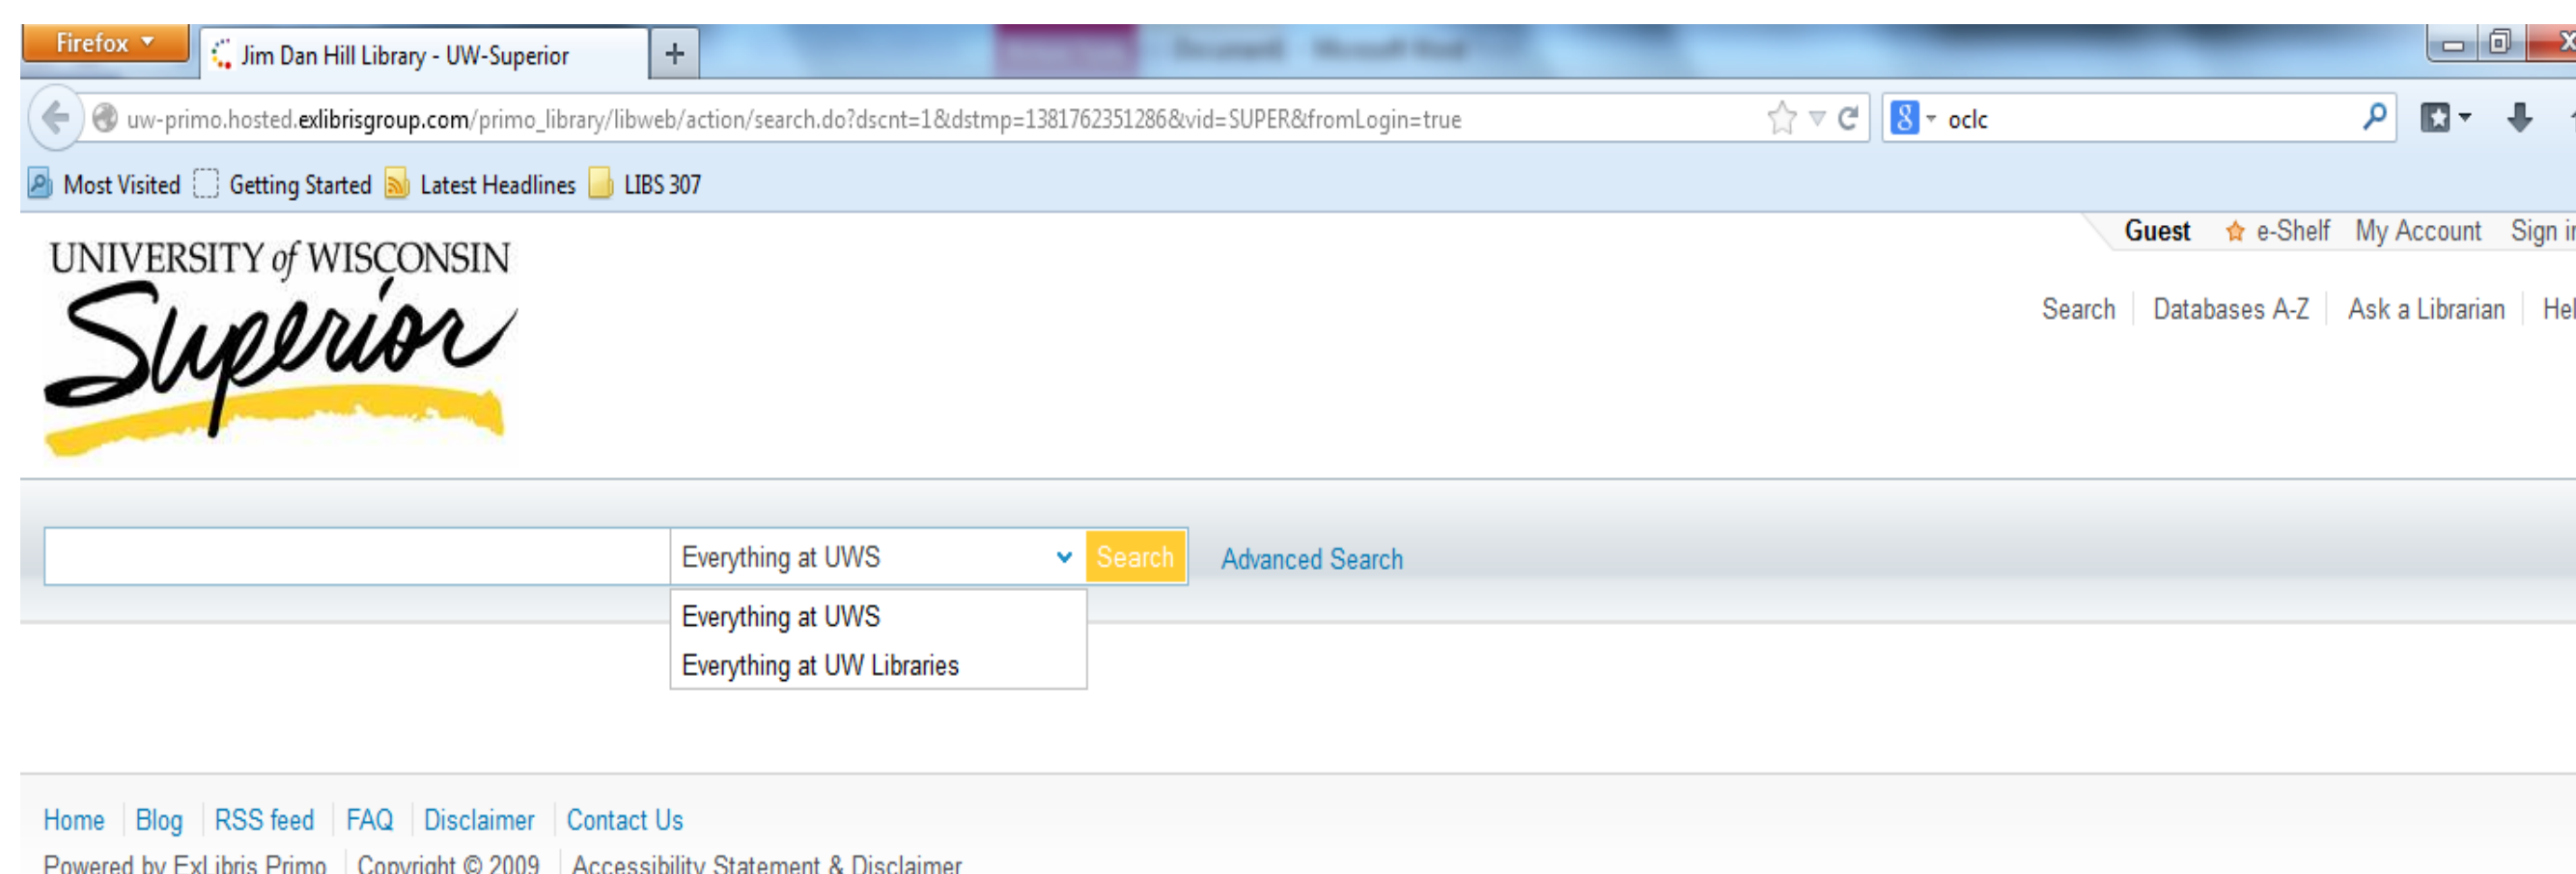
Firefox

Jim Dan Hill Library - UW-Superior

uw-primo.hosted.exlibrisgroup.com/primo_library/libweb/action/search.do?dscnt=1&dstmp=1381762351286&vid=SUPER&fromLogin=true

oclc

Most Visited  Getting Started  Latest Headlines  LIBS 307

Guest  e-Shelf  My Account  Sign i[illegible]

UNIVERSITY of WISCONSIN
Superior

Search | Databases A-Z | Ask a Librarian | Hel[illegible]

Everything at UWS  Search  Advanced Search

Everything at UWS
Everything at UW Libraries

Home | Blog | RSS feed | FAQ | Disclaimer | Contact Us

Powered by Ex Libris Primo | Copyright © 2009 | Accessibility Statement & Disclaimer